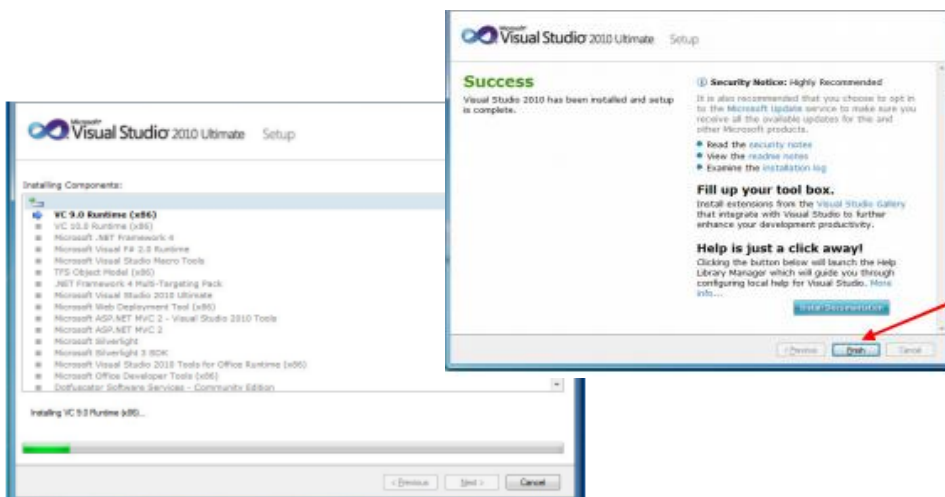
Microsoft Visual Studio 2010 Ultimate Setup

Success

Visual Studio 2010 has been installed and setup is complete.

Security Notice: Highly Recommended

It is also recommended that you choose to opt in to the Microsoft Update service to make sure you receive all the available updates for this and other Microsoft products.

Read the security notes
View the readme notes
Examine the installation log

Fill up your tool box.

Install extensions from the Visual Studio Gallery that integrate with Visual Studio to further enhance your development productivity.

Help is just a click away!

Clicking the button below will launch the Help Library Manager which will guide you through configuring local help for Visual Studio. More info...

Install Documentation

< Previous Finish Cancel

Microsoft Visual Studio 2010 Ultimate Setup

Installing Components:

VC 9.0 Runtime (x86)
VC 10.0 Runtime (x86)
Microsoft .NET Framework 4
Microsoft Visual F# 2.0 Runtime
Microsoft Visual Studio Macro Tools
TFS Object Model (x86)
.NET Framework 4 Multi-Targeting Pack
Microsoft Visual Studio 2010 Ultimate
Microsoft Web Deployment Tool (x86)
Microsoft ASP.NET MVC 2
Microsoft ASP.NET MVC 2 - Visual Studio 2010 Tools
Microsoft ASP.NET MVC 2
Microsoft Silverlight
Microsoft Silverlight 3 SDK
Microsoft Visual Studio 2010 Tools for Office Runtime (x86)
Microsoft Office Developer Tools (x86)
Dotfuscator Software Services - Community Edition

Installing VC 9.0 Runtime (x86)...

< Previous Next > Cancel